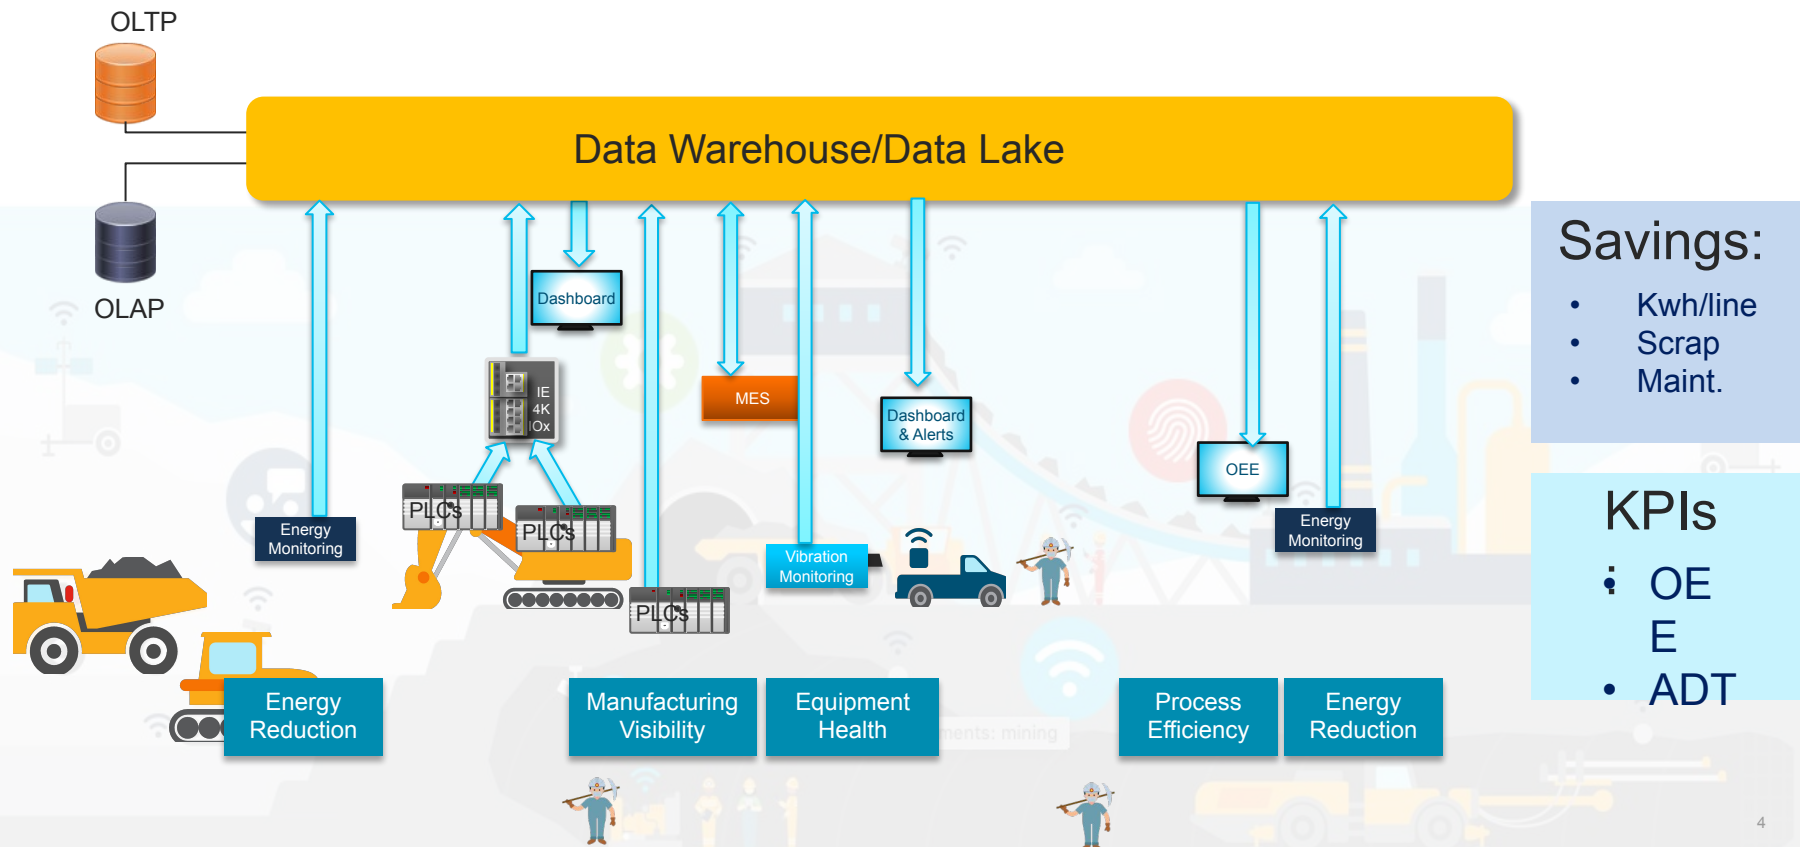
OLTP

OLAP

Data Warehouse/Data Lake

Dashboard

IE 4K IOx

MES

Dashboard & Alerts

OEE

PLCs

PLCs

PLCs

Energy Monitoring

Vibration Monitoring

Energy Monitoring

Energy Reduction

Manufacturing Visibility

Equipment Health

Process Efficiency

Energy Reduction

Savings:
• Kwh/line
• Scrap
• Maint.

KPIs
• OEE
• ADT

4